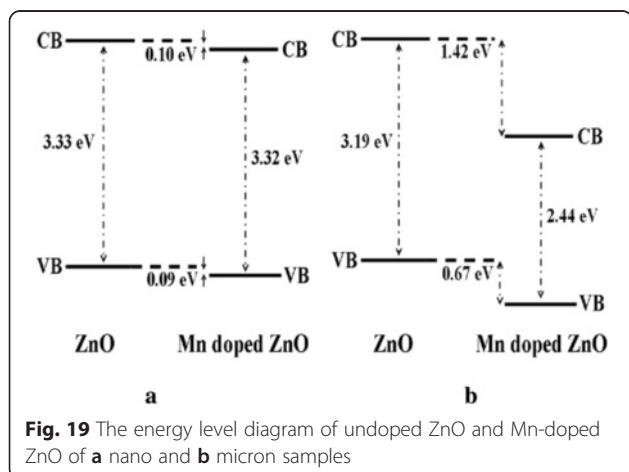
CB
0.10 eV
CB
3.33 eV
3.32 eV
VB
0.09 eV
VB
ZnO
Mn doped ZnO
a

CB
1.42 eV
3.19 eV
CB
2.44 eV
VB
0.67 eV
VB
ZnO
Mn doped ZnO
b

**Fig. 19** The energy level diagram of undoped ZnO and Mn-doped ZnO of **a** nano and **b** micron samples